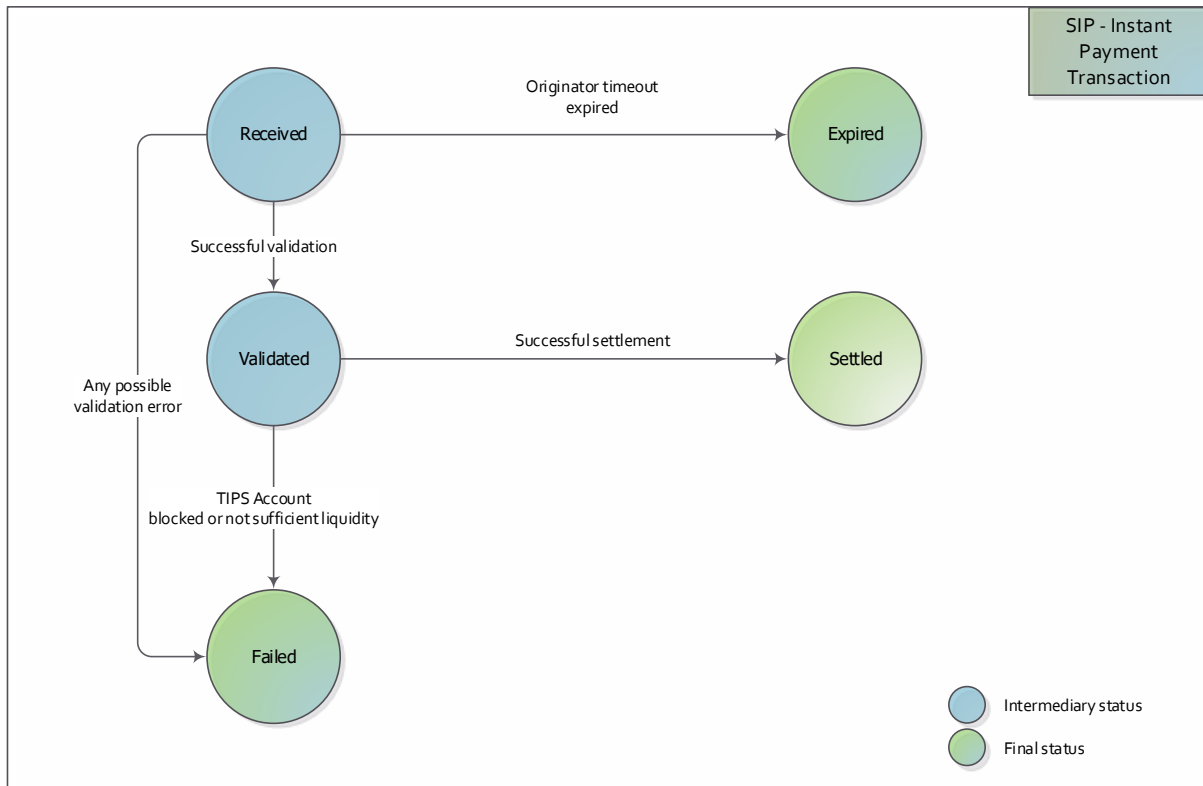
SIP - Instant Payment Transaction

Originator timeout expired

Received

Expired

Successful validation

Validated

Successful settlement

Settled

Any possible validation error

TIPS Account blocked or not sufficient liquidity

Failed

Intermediary status

Final status